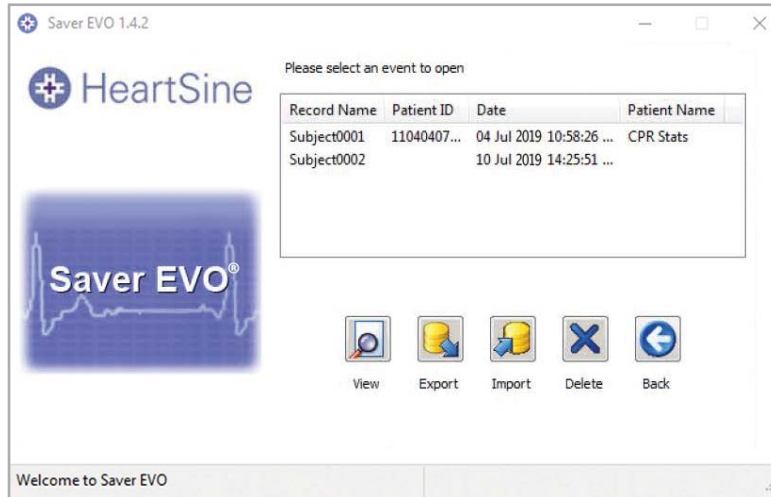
Saver EVO 1.4.2

HeartSine

Saver EVO®

Please select an event to open

| Record Name | Patient ID | Date | Patient Name |
|---|---|---|---|
| Subject0001 | 11040407... | 04 Jul 2019 10:58:26 ... | CPR Stats |
| Subject0002 | | 10 Jul 2019 14:25:51 ... | |

View Export Import Delete Back

Welcome to Saver EVO